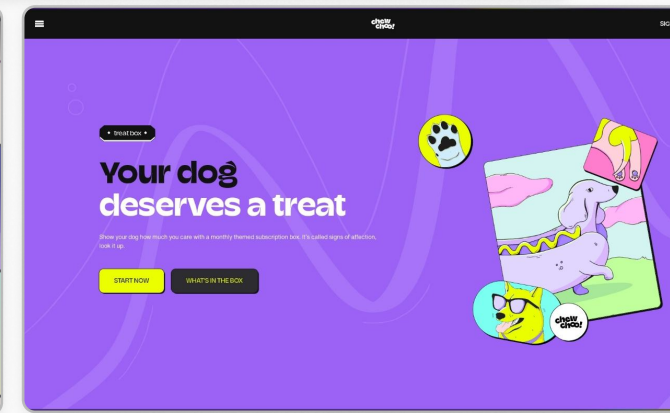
chew choo!

SIG

treat box

Your dog deserves a treat

Show your dog how much you care with a monthly themed subscription box. It's called signs of affection, look it up.

START NOW

WHAT'S IN THE BOX

chew choo!